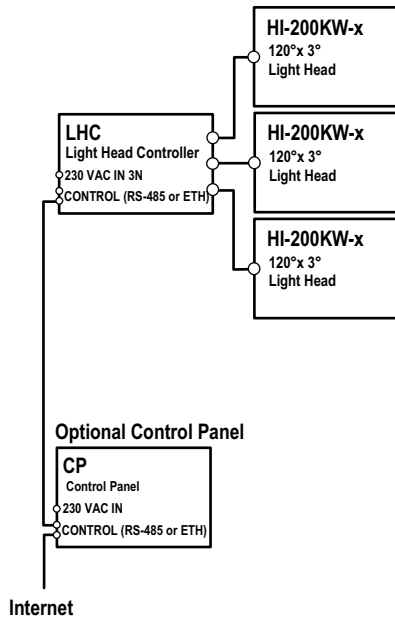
HI-200KW-x
120°x 3°
Light Head

LHC
Light Head Controller
230 VAC IN 3N
CONTROL (RS-485 or ETH)

HI-200KW-x
120°x 3°
Light Head

HI-200KW-x
120°x 3°
Light Head

Optional Control Panel

CP
Control Panel
230 VAC IN
CONTROL (RS-485 or ETH)

Internet